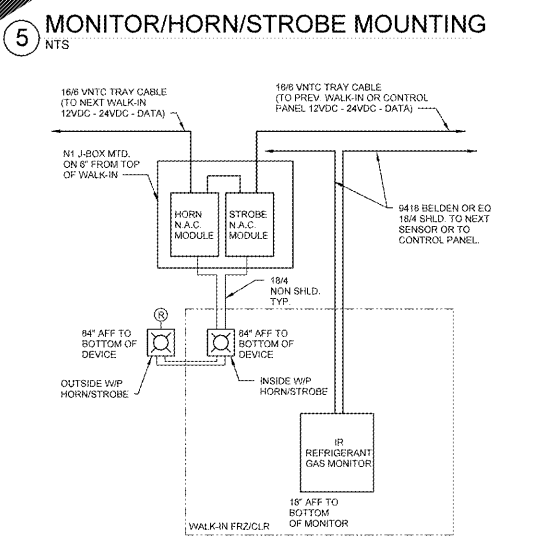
5

MONITOR/HORN/STROBE MOUNTING

NTS

16/6 VNTC TRAY CABLE (TO NEXT WALK-IN 12VDC - 24VDC - DATA)

16/6 VNTC TRAY CABLE (TO PREV. WALK-IN OR CONTROL PANEL 12VDC - 24VDC - DATA)

N1 J-BOX MTD. ON 6" FROM TOP OF WALK-IN

HORN N.A.C. MODULE

STROBE N.A.C. MODULE

9418 BELDEN OR EQ 18/4 SHLD. TO NEXT SENSOR OR TO CONTROL PANEL.

18/4 NON SHLD. TYP.

R

84" AFF TO BOTTOM OF DEVICE

84" AFF TO BOTTOM OF DEVICE

OUTSIDE W/P HORN/STROBE

INSIDE W/P HORN/STROBE

IR REFRIGERANT GAS MONITOR

18" AFF TO BOTTOM OF MONITOR

WALK-IN FRZ/CLR